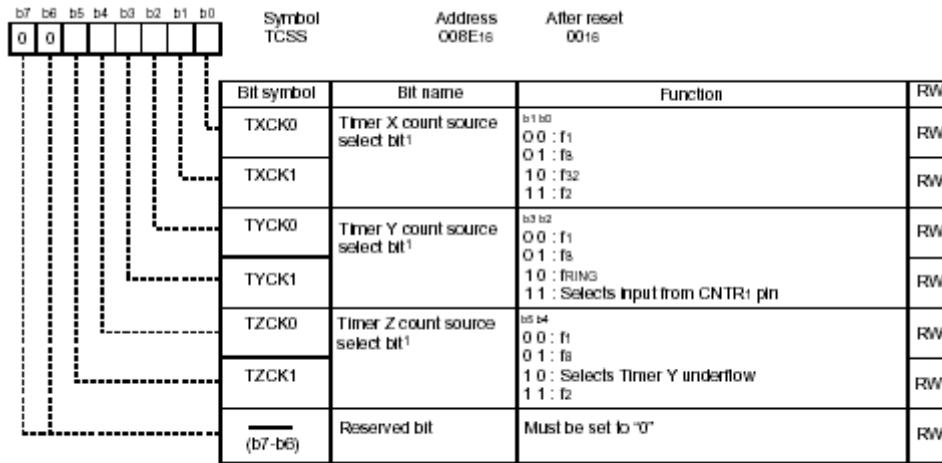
b7 b6 b5 b4 b3 b2 b1 b0
0 0

Symbol TCSS
Address $008E_{16}$
After reset $00_{16}$

| Bit symbol | Bit name | Function | RW |
|---|---|---|---|
| TXCK0 | Timer X count source select bit$^1$ | b1 b0<br>0 0 : $f_1$<br>0 1 : $f_8$<br>1 0 : $f_{32}$<br>1 1 : $f_2$ | RW |
| TXCK1 | | | RW |
| TYCK0 | Timer Y count source select bit$^1$ | b3 b2<br>0 0 : $f_1$<br>0 1 : $f_8$<br>1 0 : $f_{RING}$<br>1 1 : Selects input from $CNTR_1$ pin | RW |
| TYCK1 | | | RW |
| TZCK0 | Timer Z count source select bit$^1$ | b5 b4<br>0 0 : $f_1$<br>0 1 : $f_8$<br>1 0 : Selects Timer Y underflow<br>1 1 : $f_2$ | RW |
| TZCK1 | | | RW |
| — (b7-b6) | Reserved bit | Must be set to "0" | RW |